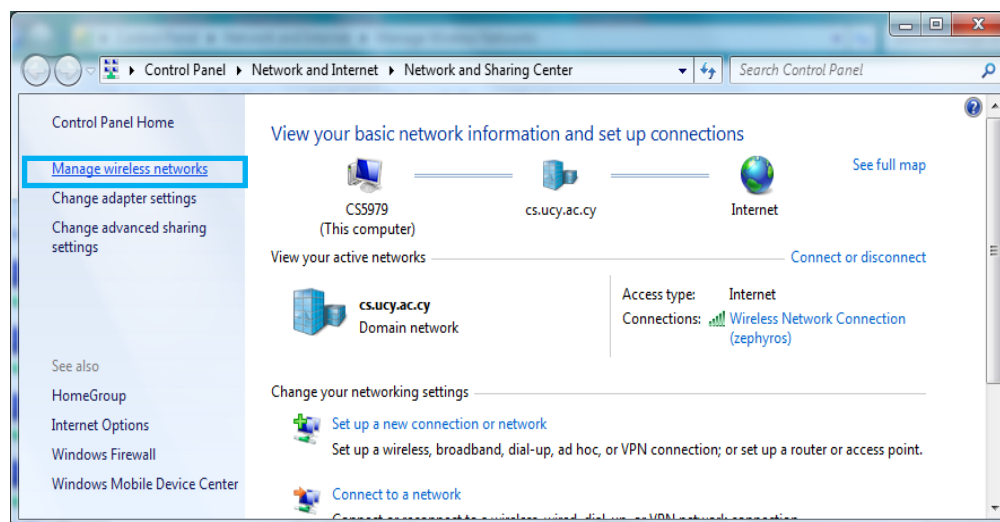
Control Panel ▸ Network and Internet ▸ Network and Sharing Center

Search Control Panel

Control Panel Home

Manage wireless networks

Change adapter settings

Change advanced sharing settings

See also

HomeGroup

Internet Options

Windows Firewall

Windows Mobile Device Center

View your basic network information and set up connections

See full map

CS5979
(This computer)

cs.ucy.ac.cy

Internet

View your active networks

Connect or disconnect

cs.ucy.ac.cy
Domain network

Access type: Internet

Connections: Wireless Network Connection (zephyros)

Change your networking settings

Set up a new connection or network

Set up a wireless, broadband, dial-up, ad hoc, or VPN connection; or set up a router or access point.

Connect to a network

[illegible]